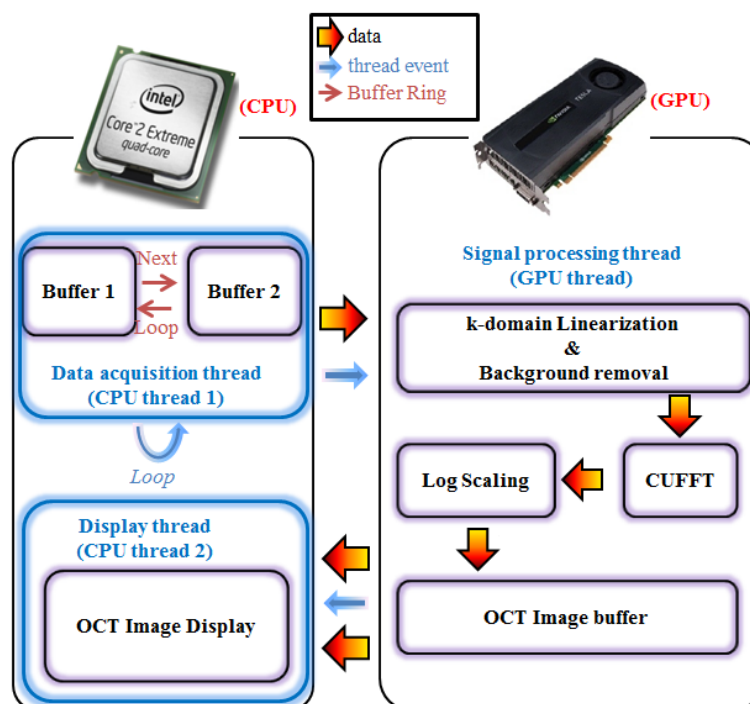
data
thread event
Buffer Ring

intel
Core 2 Extreme
quad-core

(CPU)

(GPU)

Buffer 1

Next

Loop

Buffer 2

Data acquisition thread
(CPU thread 1)

Loop

Display thread
(CPU thread 2)

OCT Image Display

Signal processing thread
(GPU thread)

k-domain Linearization
&
Background removal

Log Scaling

CUFFT

OCT Image buffer